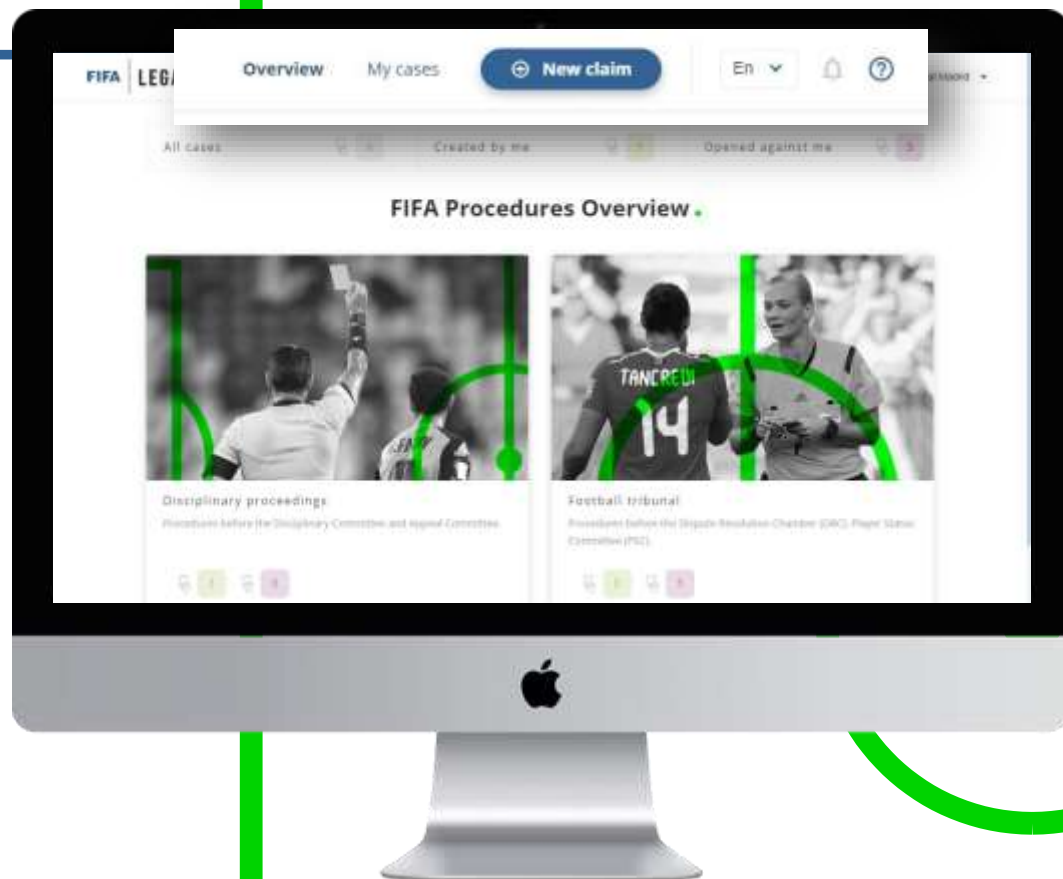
FIFA LEG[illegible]

Overview My cases ⊕ New claim En ⌄ ?

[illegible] ⌄

All cases Created by me Opened against me

FIFA Procedures Overview.

TANCREDI 14

Disciplinary proceedings

Procedures before the Disciplinary Committee and Appeal Committee

Football tribunal

Procedures before the Dispute Resolution Chamber (DRC), Players' Status Committee (PSC)